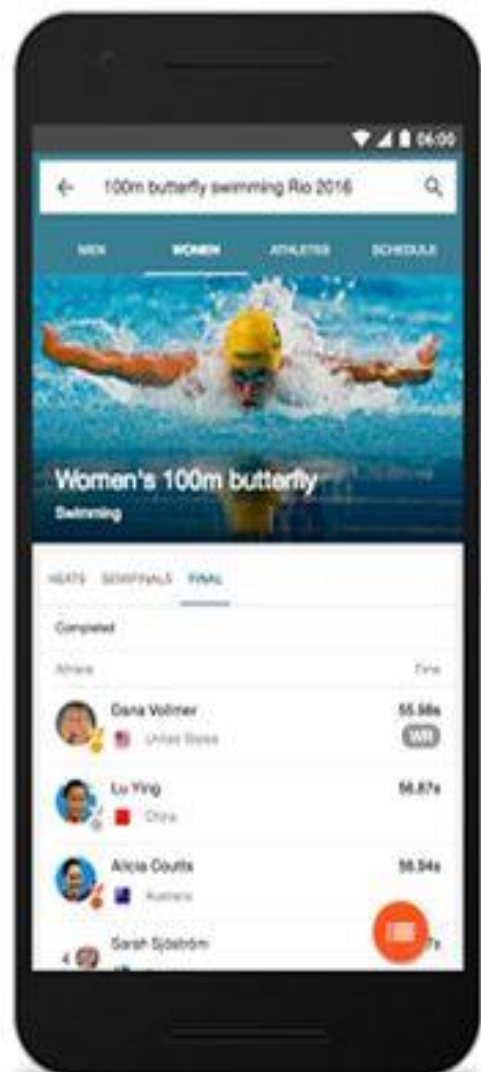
06:00

100m butterfly swimming Rio 2016

MEN WOMEN ATHLETES SCHEDULE

Women's 100m butterfly
Swimming

HEATS SEMIFINALS FINAL

Completed

Athlete Time

Dana Vollmer
United States
55.98s
WR

Lu Ying
China
56.87s

Alicia Coutts
Australia
56.94s

4 Sarah Sjöström
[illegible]7s